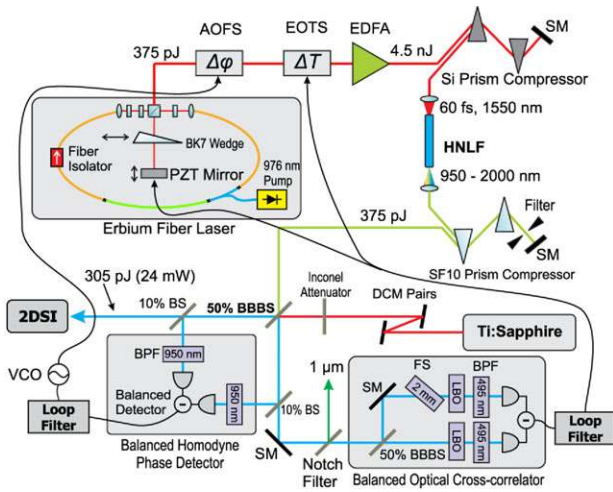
AOFS
EOTS
EDFA
SM
$\Delta\varphi$
$\Delta T$
375 pJ
4.5 nJ
Si Prism Compressor
60 fs, 1550 nm
HNLF
950 - 2000 nm
Fiber Isolator
BK7 Wedge
PZT Mirror
976 nm Pump
Erbium Fiber Laser
375 pJ
Filter
SM
SF10 Prism Compressor
305 pJ (24 mW)
Inconel Attenuator
DCM Pairs
2DSI
10% BS
50% BBBS
Ti:Sapphire
VCO
BPF
950 nm
Balanced Detector
950 nm
1 µm
SM
FS
2 mm
BPF
LBO
495 nm
LBO
495 nm
Loop Filter
10% BS
Loop Filter
SM
50% BBBS
Balanced Homodyne Phase Detector
Notch Filter
Balanced Optical Cross-correlator